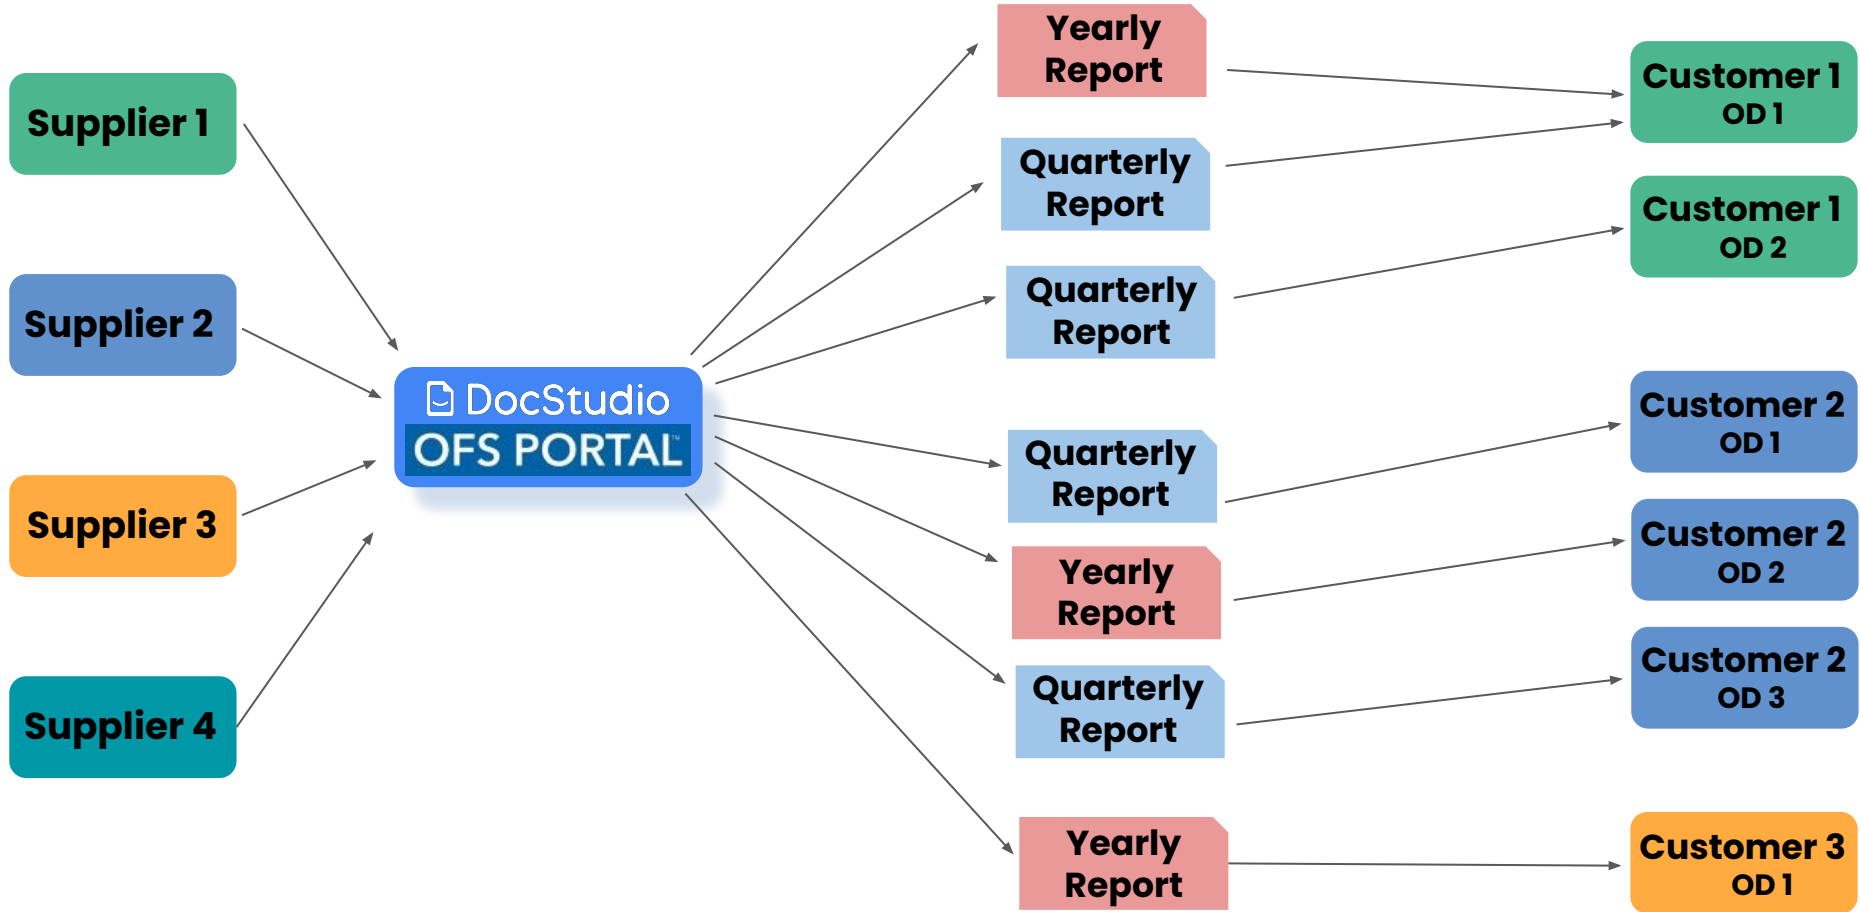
Supplier 1

Supplier 2

Supplier 3

Supplier 4

DocStudio
OFS PORTAL

Yearly Report

Quarterly Report

Quarterly Report

Quarterly Report

Yearly Report

Quarterly Report

Yearly Report

Customer 1
OD 1

Customer 1
OD 2

Customer 2
OD 1

Customer 2
OD 2

Customer 2
OD 3

Customer 3
OD 1